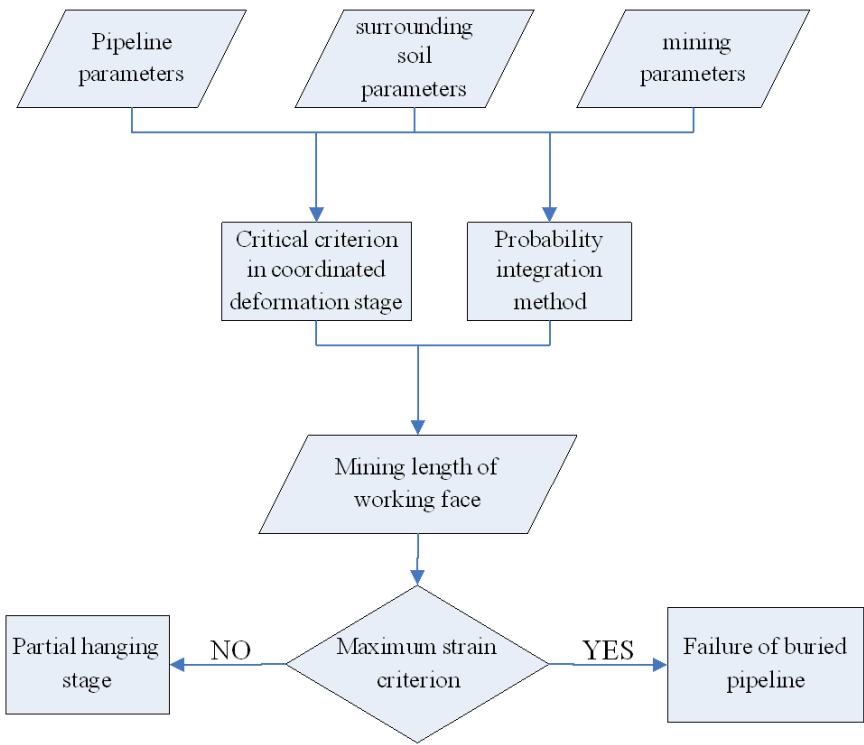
Pipeline parameters

surrounding soil parameters

mining parameters

Critical criterion in coordinated deformation stage

Probability integration method

Mining length of working face

Partial hanging stage

NO

Maximum strain criterion

YES

Failure of buried pipeline